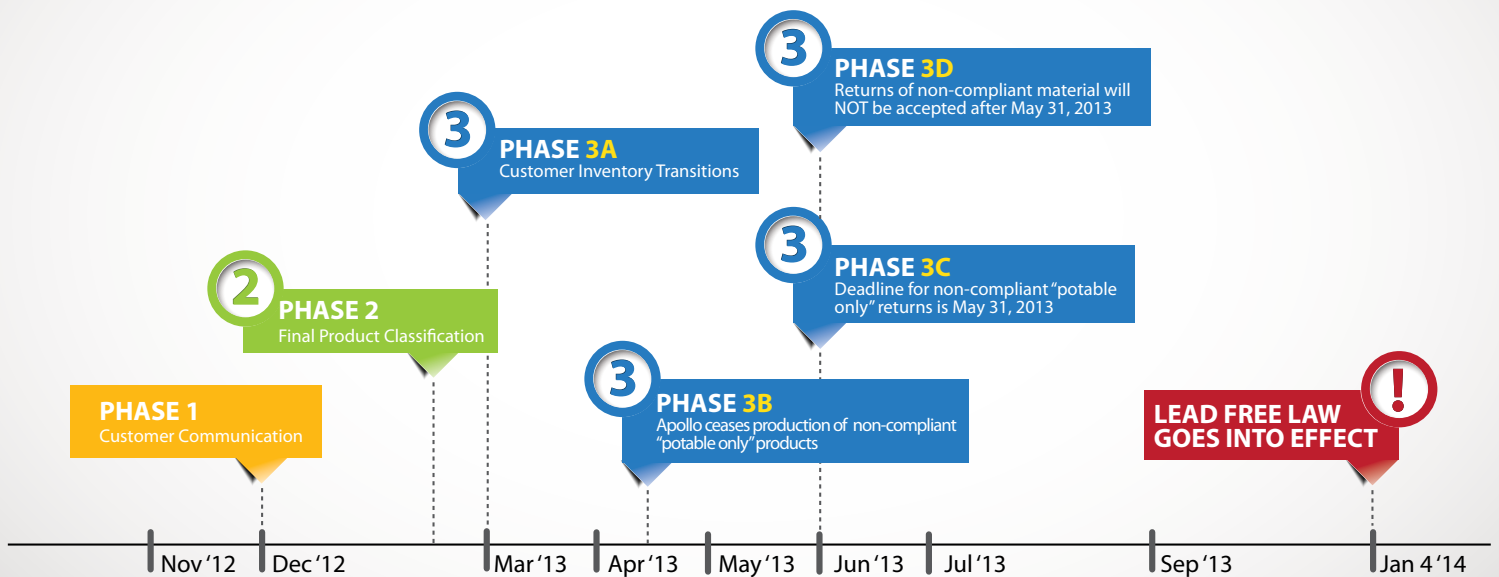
3
PHASE 3D
Returns of non-compliant material will NOT be accepted after May 31, 2013

3
PHASE 3A
Customer Inventory Transitions

3
PHASE 3C
Deadline for non-compliant "potable only" returns is May 31, 2013

2
PHASE 2
Final Product Classification

3
PHASE 3B
Apollo ceases production of non-compliant "potable only" products

PHASE 1
Customer Communication

!
LEAD FREE LAW GOES INTO EFFECT

Nov '12
Dec '12
Mar '13
Apr '13
May '13
Jun '13
Jul '13
Sep '13
Jan 4 '14